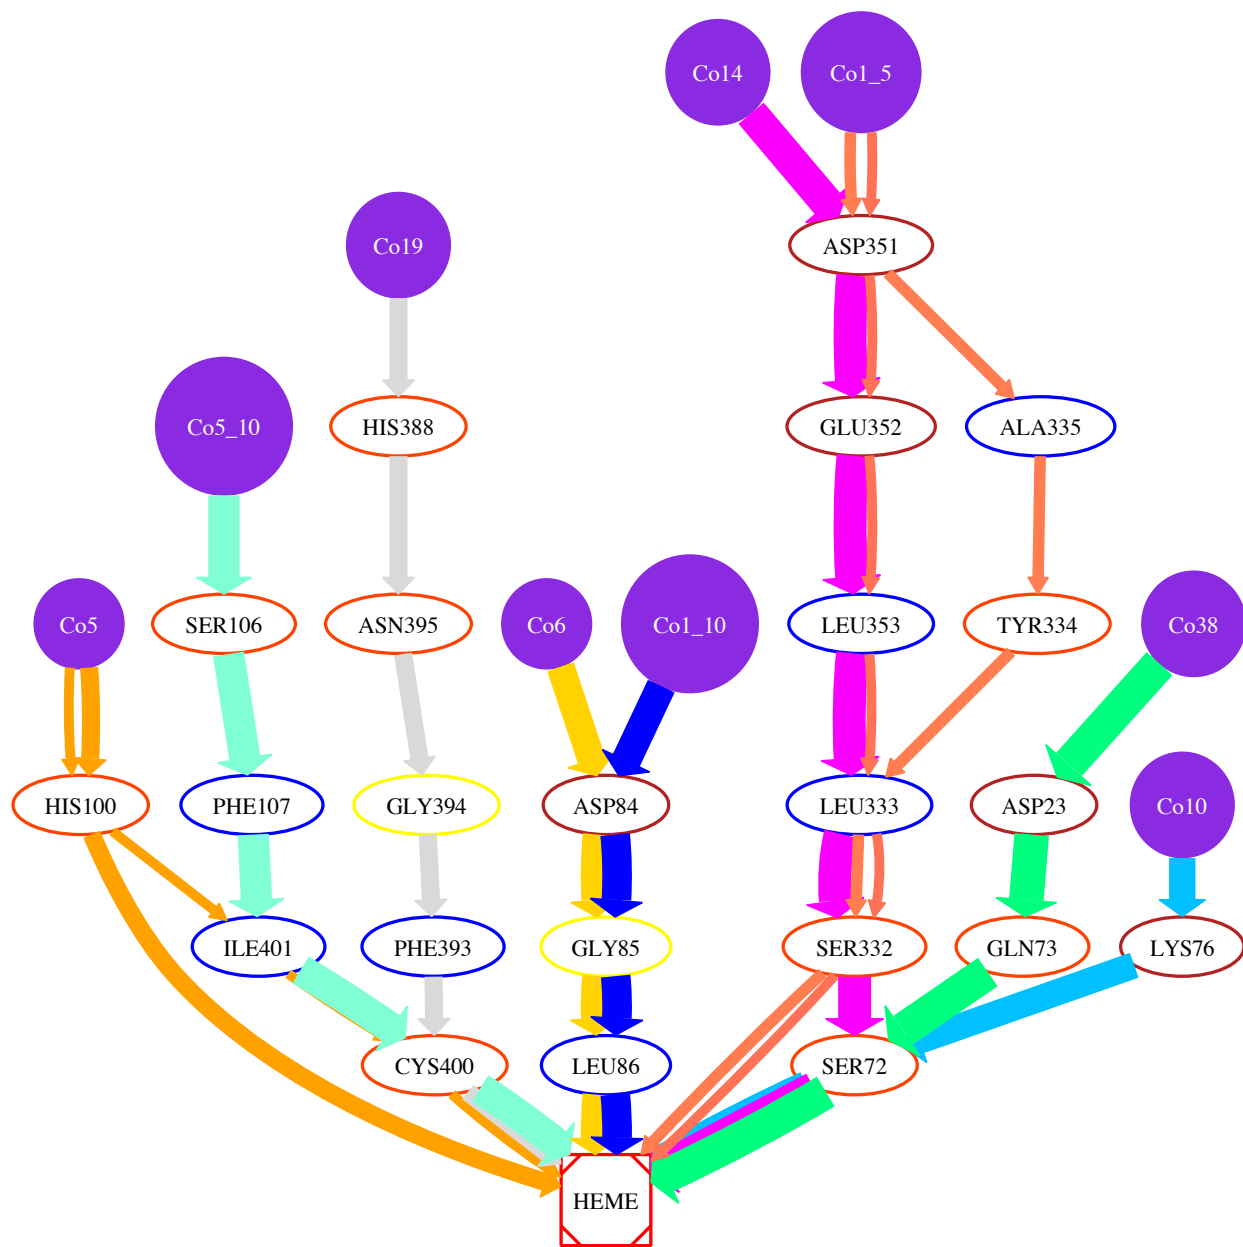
Co14
Co1_5
ASP351
Co19
HIS388
Co5_10
GLU352
ALA335
SER106
ASN395
Co5
Co6
Co1_10
LEU353
TYR334
Co38
HIS100
PHE107
GLY394
ASP84
LEU333
ASP23
Co10
ILE401
PHE393
GLY85
SER332
GLN73
LYS76
CYS400
LEU86
SER72
HEME